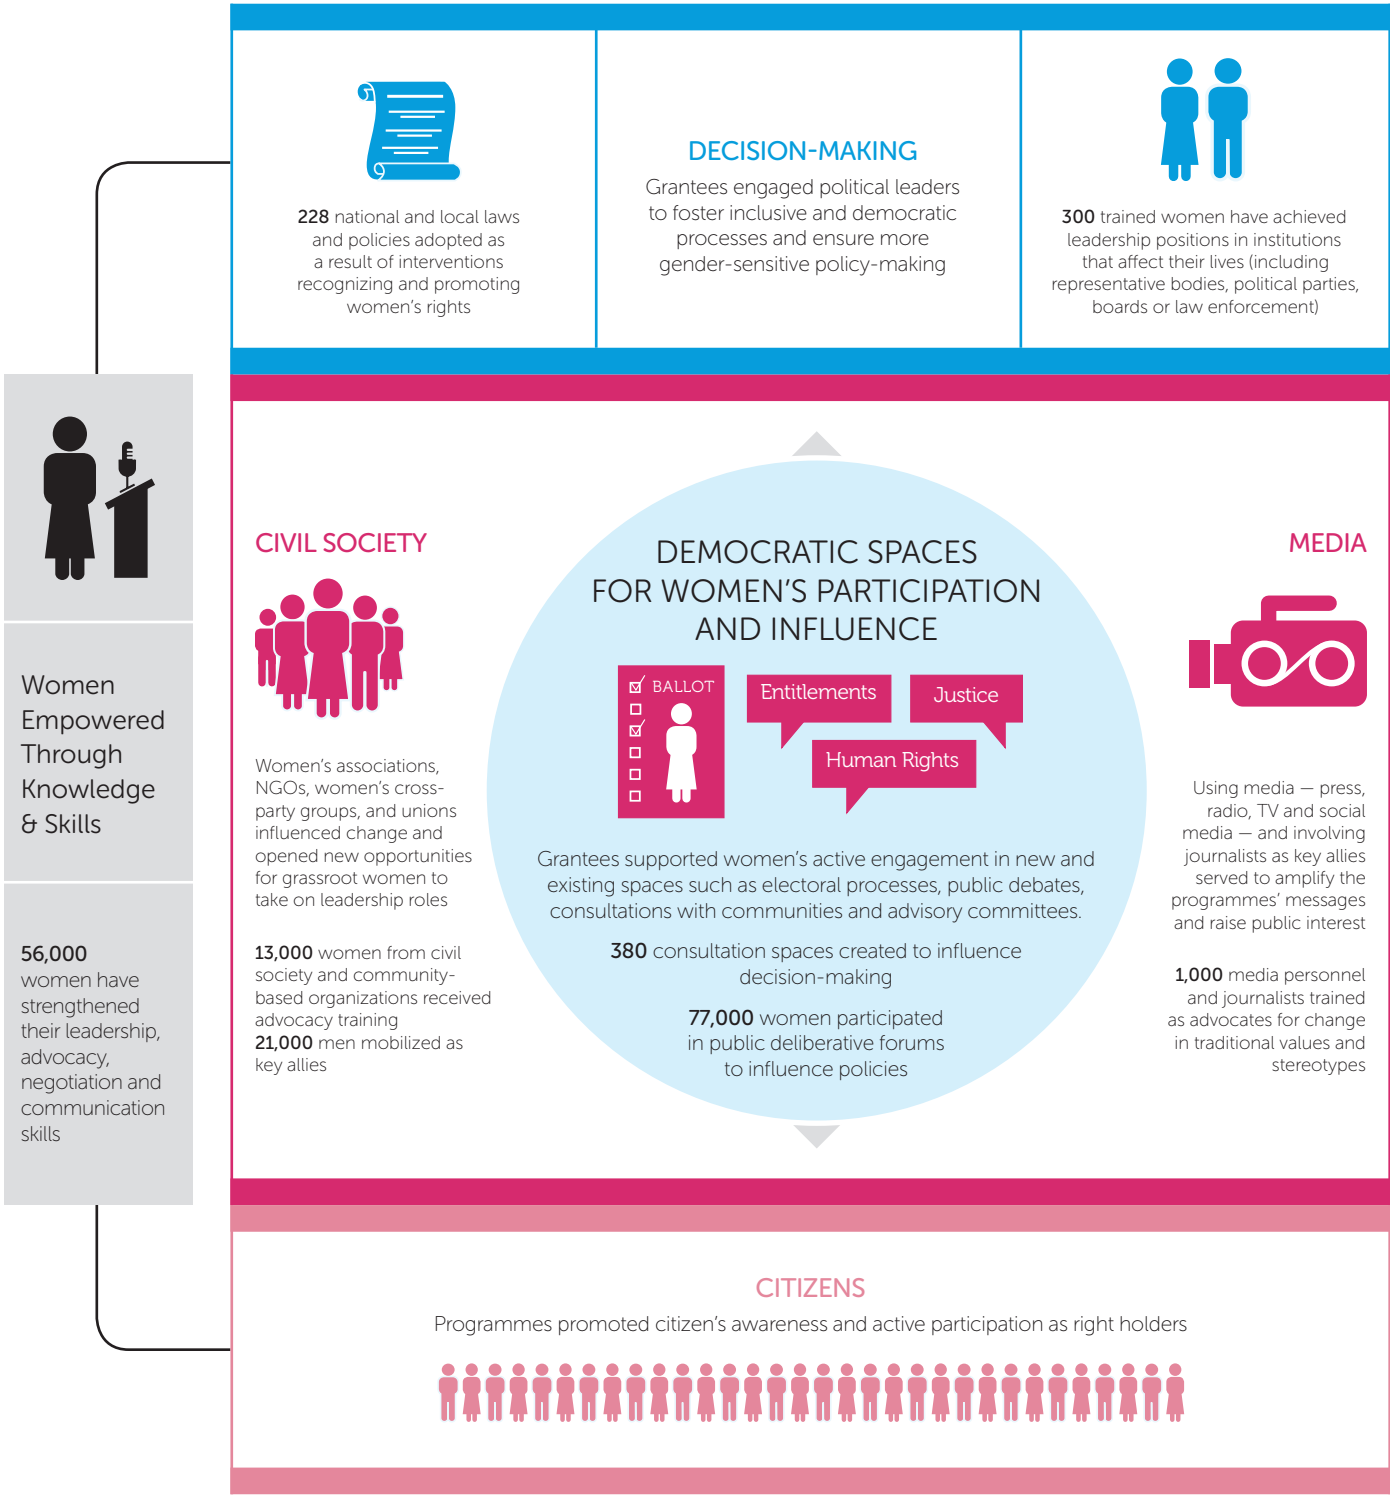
228 national and local laws and policies adopted as a result of interventions recognizing and promoting women's rights

DECISION-MAKING

Grantees engaged political leaders to foster inclusive and democratic processes and ensure more gender-sensitive policy-making

300 trained women have achieved leadership positions in institutions that affect their lives (including representative bodies, political parties, boards or law enforcement)

Women Empowered Through Knowledge & Skills

56,000 women have strengthened their leadership, advocacy, negotiation and communication skills

CIVIL SOCIETY

Women's associations, NGOs, women's cross-party groups, and unions influenced change and opened new opportunities for grassroot women to take on leadership roles

13,000 women from civil society and community-based organizations received advocacy training

21,000 men mobilized as key allies

DEMOCRATIC SPACES FOR WOMEN'S PARTICIPATION AND INFLUENCE

BALLOT

Entitlements

Justice

Human Rights

Grantees supported women's active engagement in new and existing spaces such as electoral processes, public debates, consultations with communities and advisory committees.

380 consultation spaces created to influence decision-making

77,000 women participated in public deliberative forums to influence policies

MEDIA

Using media — press, radio, TV and social media — and involving journalists as key allies served to amplify the programmes' messages and raise public interest

1,000 media personnel and journalists trained as advocates for change in traditional values and stereotypes

CITIZENS

Programmes promoted citizen's awareness and active participation as right holders